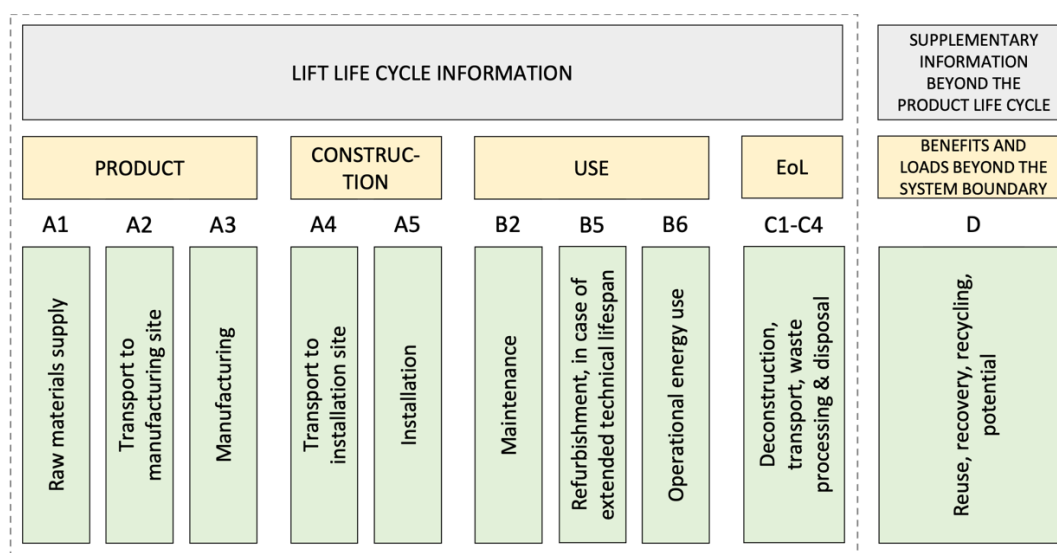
LIFT LIFE CYCLE INFORMATION

SUPPLEMENTARY INFORMATION BEYOND THE PRODUCT LIFE CYCLE

PRODUCT

CONSTRUCTION

USE

EoL

BENEFITS AND LOADS BEYOND THE SYSTEM BOUNDARY

A1

A2

A3

A4

A5

B2

B5

B6

C1-C4

D

Raw materials supply

Transport to manufacturing site

Manufacturing

Transport to installation site

Installation

Maintenance

Refurbishment, in case of extended technical lifespan

Operational energy use

Deconstruction, transport, waste processing & disposal

Reuse, recovery, recycling, potential